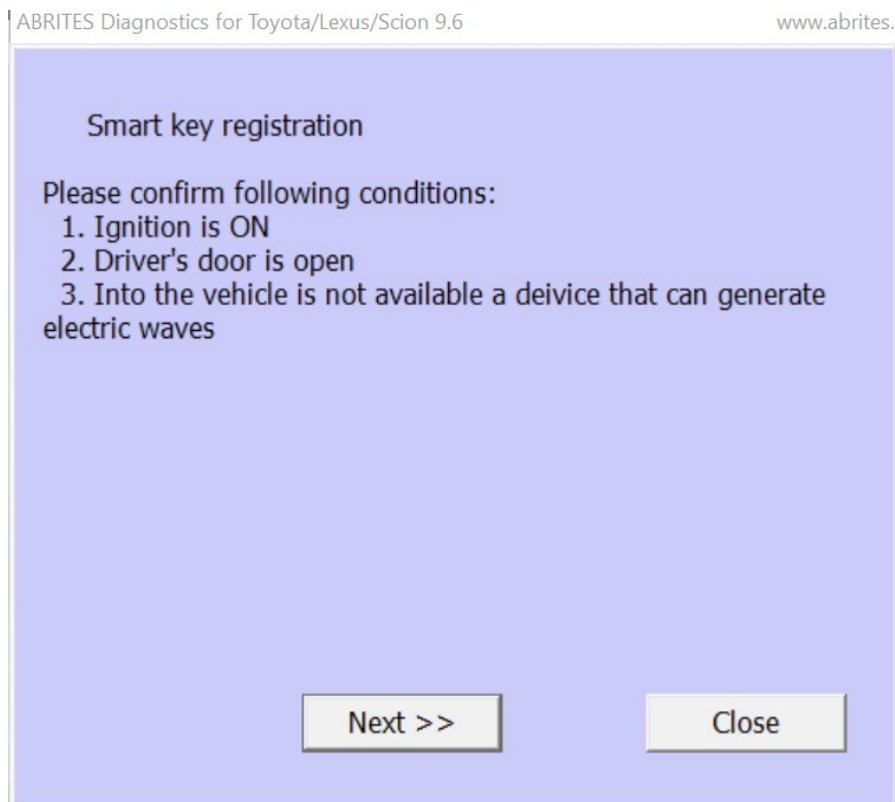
ABRITES Diagnostics for Toyota/Lexus/Scion 9.6 www.abrites.

Smart key registration

Please confirm following conditions:
1. Ignition is ON
2. Driver's door is open
3. Into the vehicle is not available a deivice that can generate electric waves

Next >>

Close